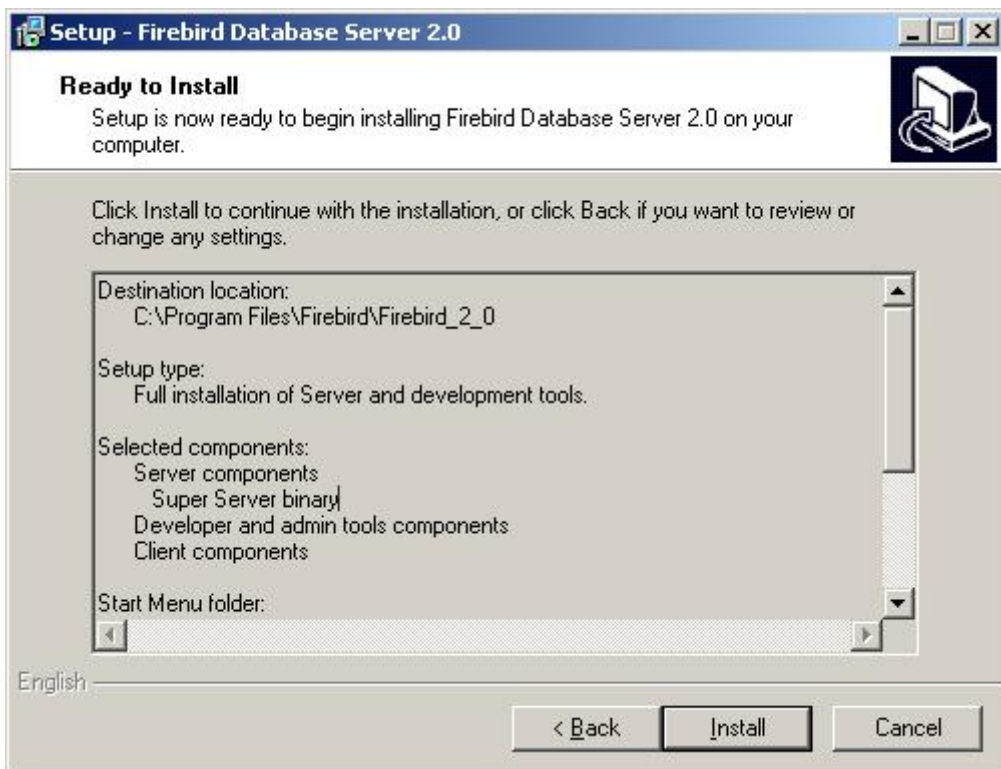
Setup - Firebird Database Server 2.0

Ready to Install
Setup is now ready to begin installing Firebird Database Server 2.0 on your computer.

Click Install to continue with the installation, or click Back if you want to review or change any settings.

Destination location:
C:\Program Files\Firebird\Firebird_2_0

Setup type:
Full installation of Server and development tools.

Selected components:
Server components
Super Server binary
Developer and admin tools components
Client components

Start Menu folder:

English

< Back
Install
Cancel